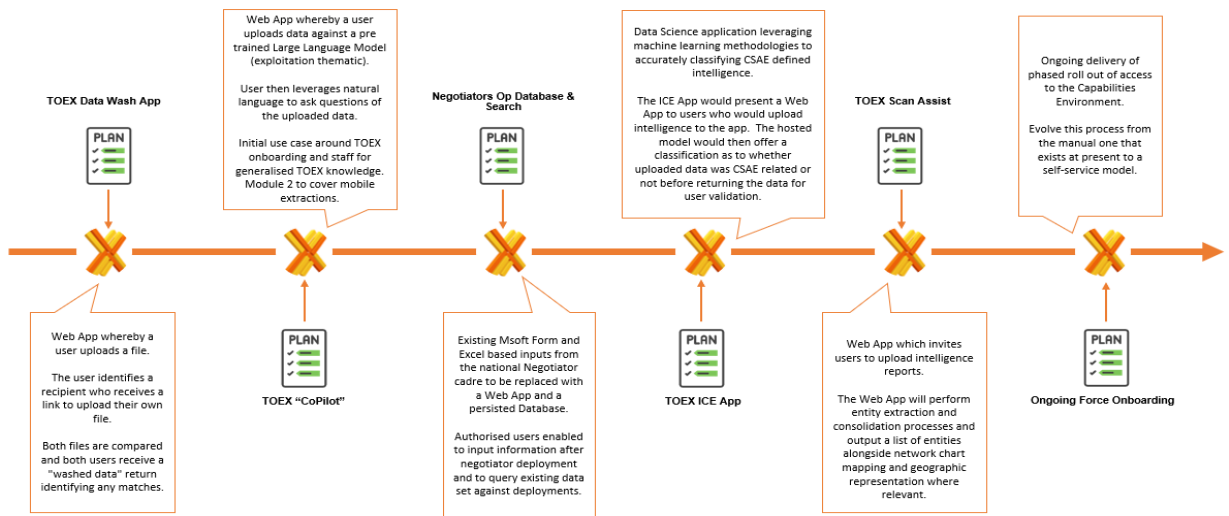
TOEX Data Wash App

PLAN

Web App whereby a user uploads a file.

The user identifies a recipient who receives a link to upload their own file.

Both files are compared and both users receive a "washed data" return identifying any matches.

Web App whereby a user uploads data against a pre trained Large Language Model (exploitation thematic).

User then leverages natural language to ask questions of the uploaded data.

Initial use case around TOEX onboarding and staff for generalised TOEX knowledge. Module 2 to cover mobile extractions.

PLAN

TOEX "CoPilot"

Negotiators Op Database & Search

PLAN

Existing Msoft Form and Excel based inputs from the national Negotiator cadre to be replaced with a Web App and a persisted Database.

Authorised users enabled to input information after negotiator deployment and to query existing data set against deployments.

Data Science application leveraging machine learning methodologies to accurately classifying CSAE defined intelligence.

The ICE App would present a Web App to users who would upload intelligence to the app. The hosted model would then offer a classification as to whether uploaded data was CSAE related or not before returning the data for user validation.

PLAN

TOEX ICE App

TOEX Scan Assist

PLAN

Web App which invites users to upload intelligence reports.

The Web App will perform entity extraction and consolidation processes and output a list of entities alongside network chart mapping and geographic representation where relevant.

Ongoing delivery of phased roll out of access to the Capabilities Environment.

Evolve this process from the manual one that exists at present to a self-service model.

PLAN

Ongoing Force Onboarding